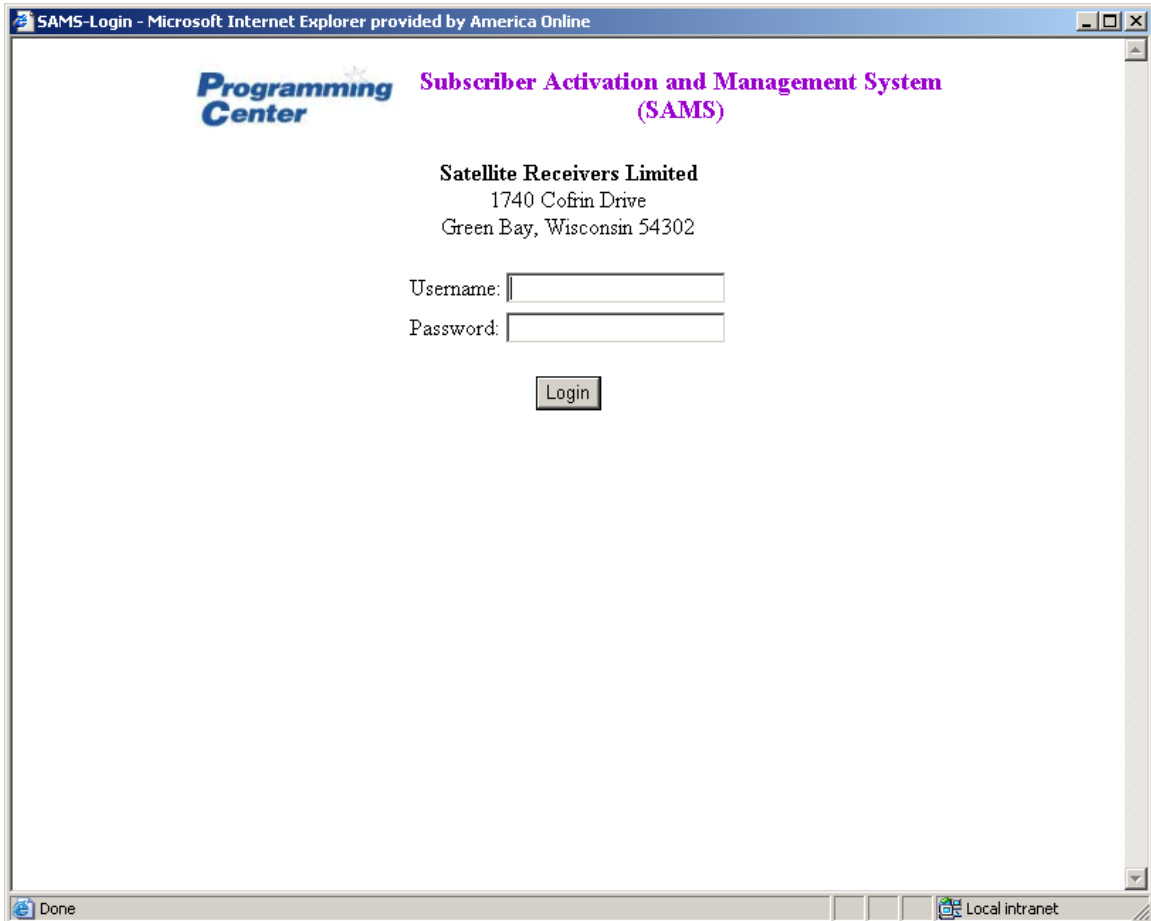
SAMS-Login - Microsoft Internet Explorer provided by America Online

Programming Center

Subscriber Activation and Management System (SAMS)

Satellite Receivers Limited
1740 Cofrin Drive
Green Bay, Wisconsin 54302

Username:
Password:

Login

Done

Local intranet